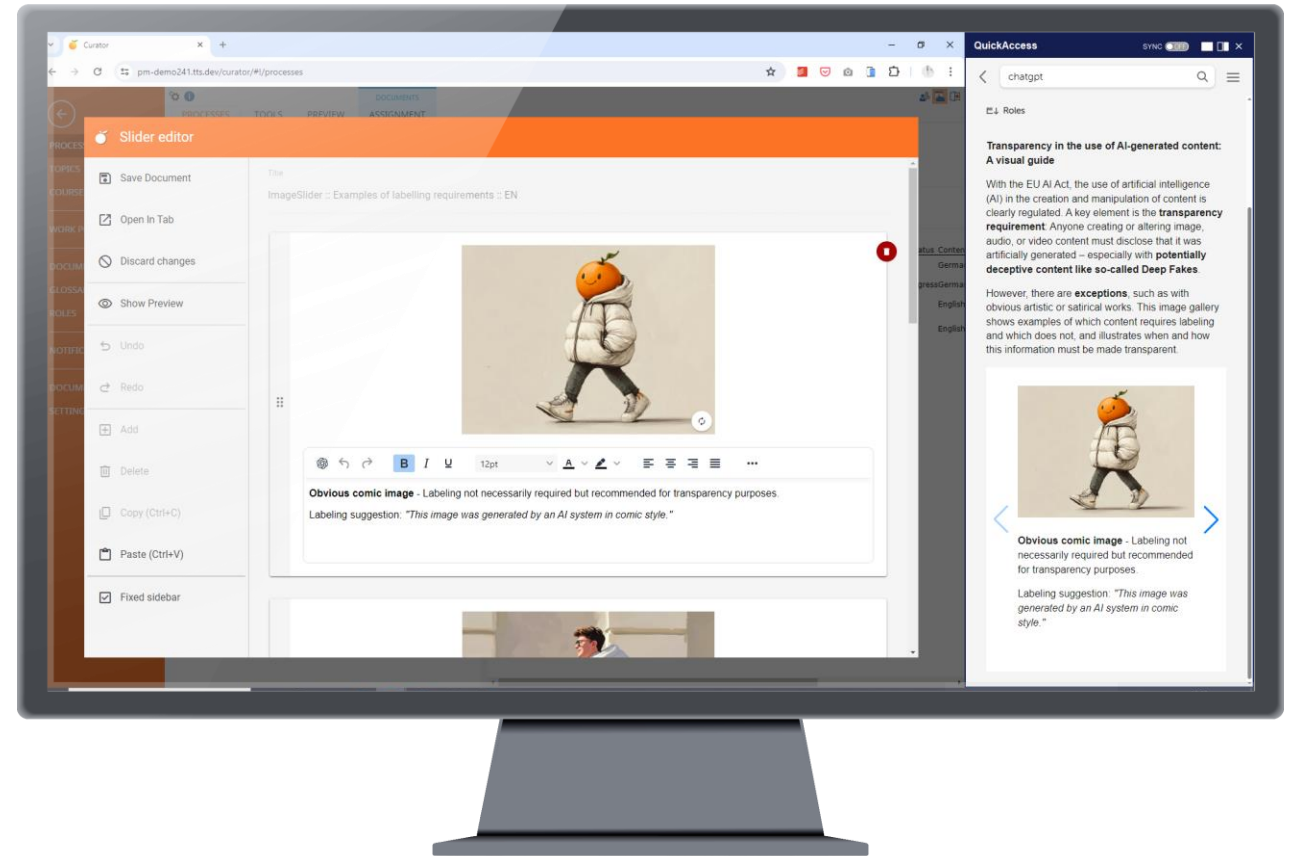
Curator

pm-demo241.tts.dev/curator/#!/processes

PROCESSES TOOLS PREVIEW DOCUMENTS ASSIGNMENT

PROCES
TOPICS
COURSE
WORK P
DOCUM
GLOSSA
ROLES
NOTIFIC
DOCUM
SETTING

Slider editor

Save Document
Open In Tab
Discard changes
Show Preview
Undo
Redo
Add
Delete
Copy (Ctrl+C)
Paste (Ctrl+V)
Fixed sidebar

Title
ImageSlider :: Examples of labelling requirements :: EN

12pt

**Obvious comic image** - Labeling not necessarily required but recommended for transparency purposes.

Labeling suggestion: *"This image was generated by an AI system in comic style."*

Status Content
German
gressGerman
English
English

QuickAccess
SYNC OFF

chatgpt

Roles

**Transparency in the use of AI-generated content: A visual guide**

With the EU AI Act, the use of artificial intelligence (AI) in the creation and manipulation of content is clearly regulated. A key element is the **transparency requirement**: Anyone creating or altering image, audio, or video content must disclose that it was artificially generated – especially with **potentially deceptive content like so-called Deep Fakes**.

However, there are **exceptions**, such as with obvious artistic or satirical works. This image gallery shows examples of which content requires labeling and which does not, and illustrates when and how this information must be made transparent.

**Obvious comic image** - Labeling not necessarily required but recommended for transparency purposes.

Labeling suggestion: *"This image was generated by an AI system in comic style."*